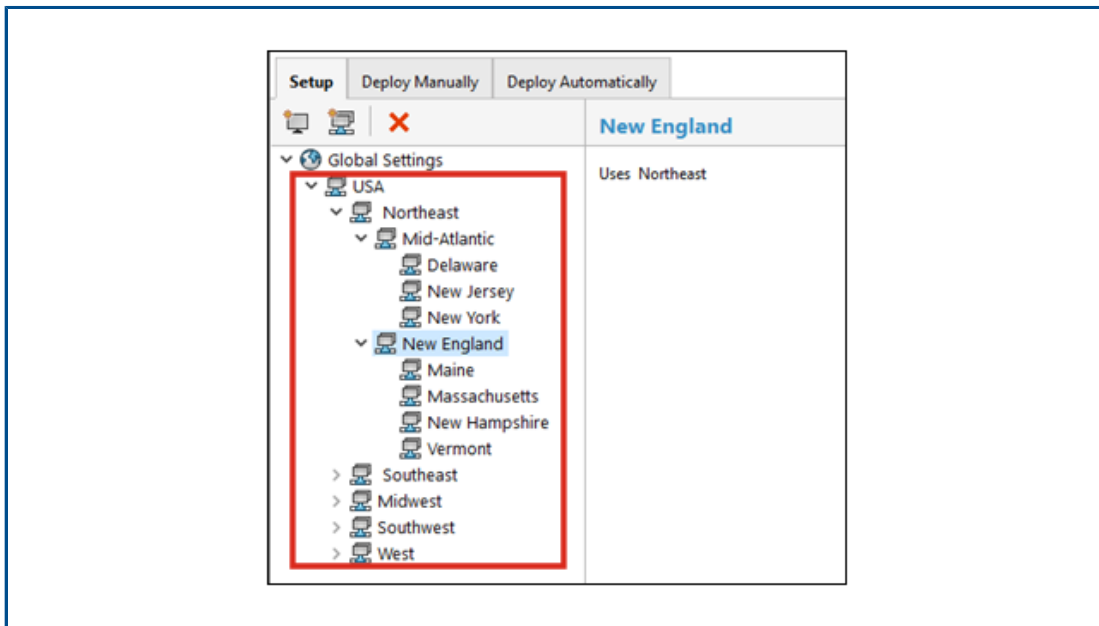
Setup | Deploy Manually | Deploy Automatically

New England

Global Settings
USA
Northeast
Mid-Atlantic
Delaware
New Jersey
New York
New England
Maine
Massachusetts
New Hampshire
Vermont
Southeast
Midwest
Southwest
West

Uses Northeast